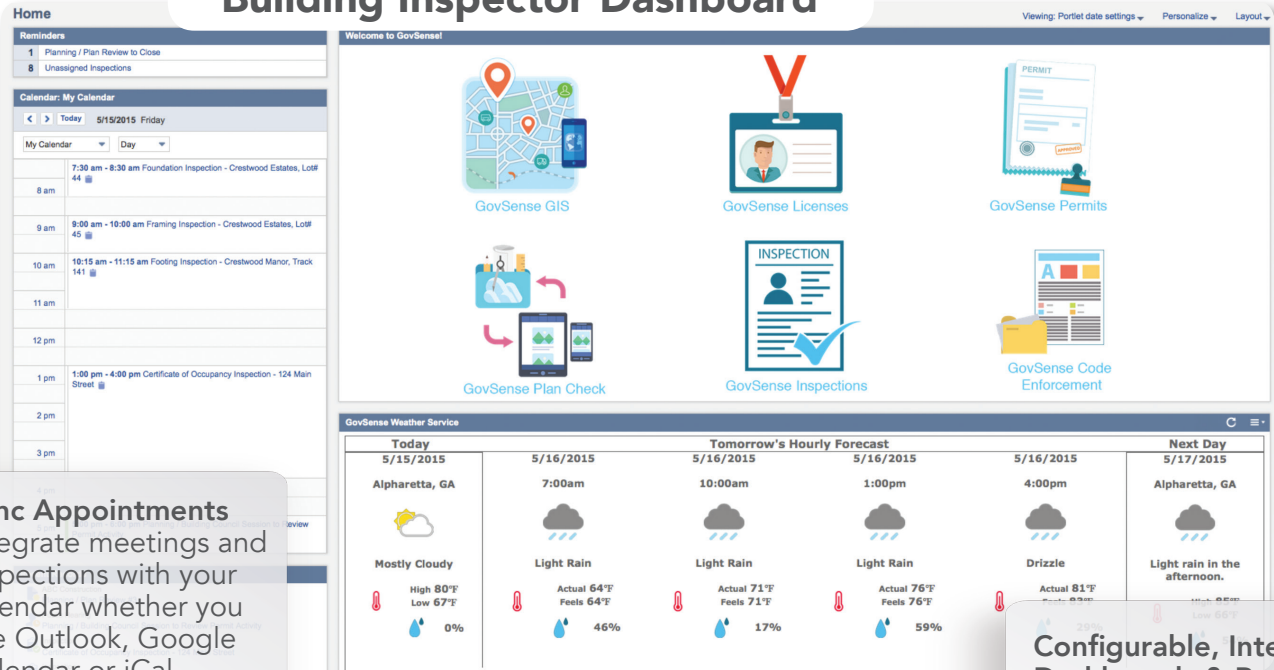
Home

Building Inspector Dashboard

Viewing: Portlet date settings Personalize Layout

Reminders
1 Planning / Plan Review to Close
8 Unassigned Inspections

Calendar: My Calendar
Today 5/15/2015 Friday
My Calendar Day

7:30 am - 8:30 am Foundation Inspection - Crestwood Estates, Lot# 44
8 am
9 am 9:00 am - 10:00 am Framing Inspection - Crestwood Estates, Lot# 45
10 am 10:15 am - 11:15 am Footing Inspection - Crestwood Manor, Track 141
11 am
12 pm
1 pm 1:00 pm - 4:00 pm Certificate of Occupancy Inspection - 124 Main Street
2 pm
3 pm

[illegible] Review

nc Appointments
egrate meetings and
pections with your
endar whether you
e Outlook, Google
lendar or iCal

Welcome to GovSense!

GovSense GIS
GovSense Licenses
PERMIT
GovSense Permits
GovSense Plan Check
INSPECTION
GovSense Inspections
GovSense Code Enforcement

GovSense Weather Service

| Today | Tomorrow's Hourly Forecast | | | | Next Day |
|---|---|---|---|---|---|
| 5/15/2015 | 5/16/2015 | 5/16/2015 | 5/16/2015 | 5/16/2015 | 5/17/2015 |
| Alpharetta, GA | 7:00am | 10:00am | 1:00pm | 4:00pm | Alpharetta, GA |
| Mostly Cloudy | Light Rain | Light Rain | Light Rain | Drizzle | Light rain in the afternoon. |
| High 80°F Low 67°F | Actual 64°F Feels 64°F | Actual 71°F Feels 71°F | Actual 76°F Feels 76°F | Actual 81°F Feels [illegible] | High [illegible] Low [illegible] |
| 0% | 46% | 17% | 59% | 29% | |

Configurable, Inte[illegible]